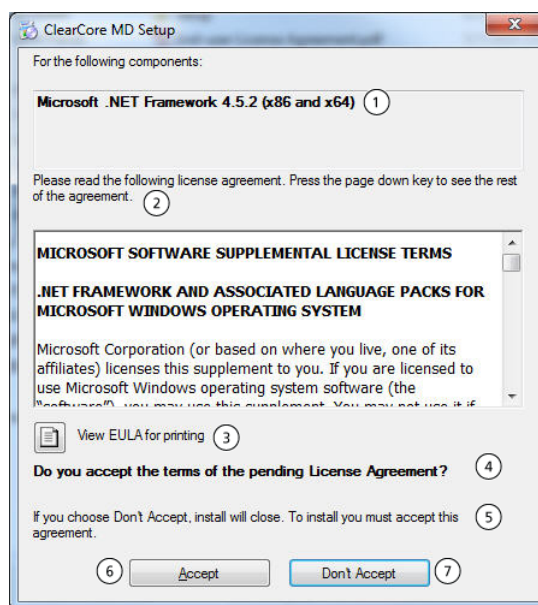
ClearCore MD Setup

For the following components:

Microsoft .NET Framework 4.5.2 (x86 and x64) 1

Please read the following license agreement. Press the page down key to see the rest of the agreement. 2

MICROSOFT SOFTWARE SUPPLEMENTAL LICENSE TERMS

.NET FRAMEWORK AND ASSOCIATED LANGUAGE PACKS FOR MICROSOFT WINDOWS OPERATING SYSTEM

Microsoft Corporation (or based on where you live, one of its affiliates) licenses this supplement to you. If you are licensed to use Microsoft Windows operating system software (the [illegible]

View EULA for printing 3

Do you accept the terms of the pending License Agreement? 4

If you choose Don't Accept, install will close. To install you must accept this agreement. 5

6 Accept Don't Accept 7